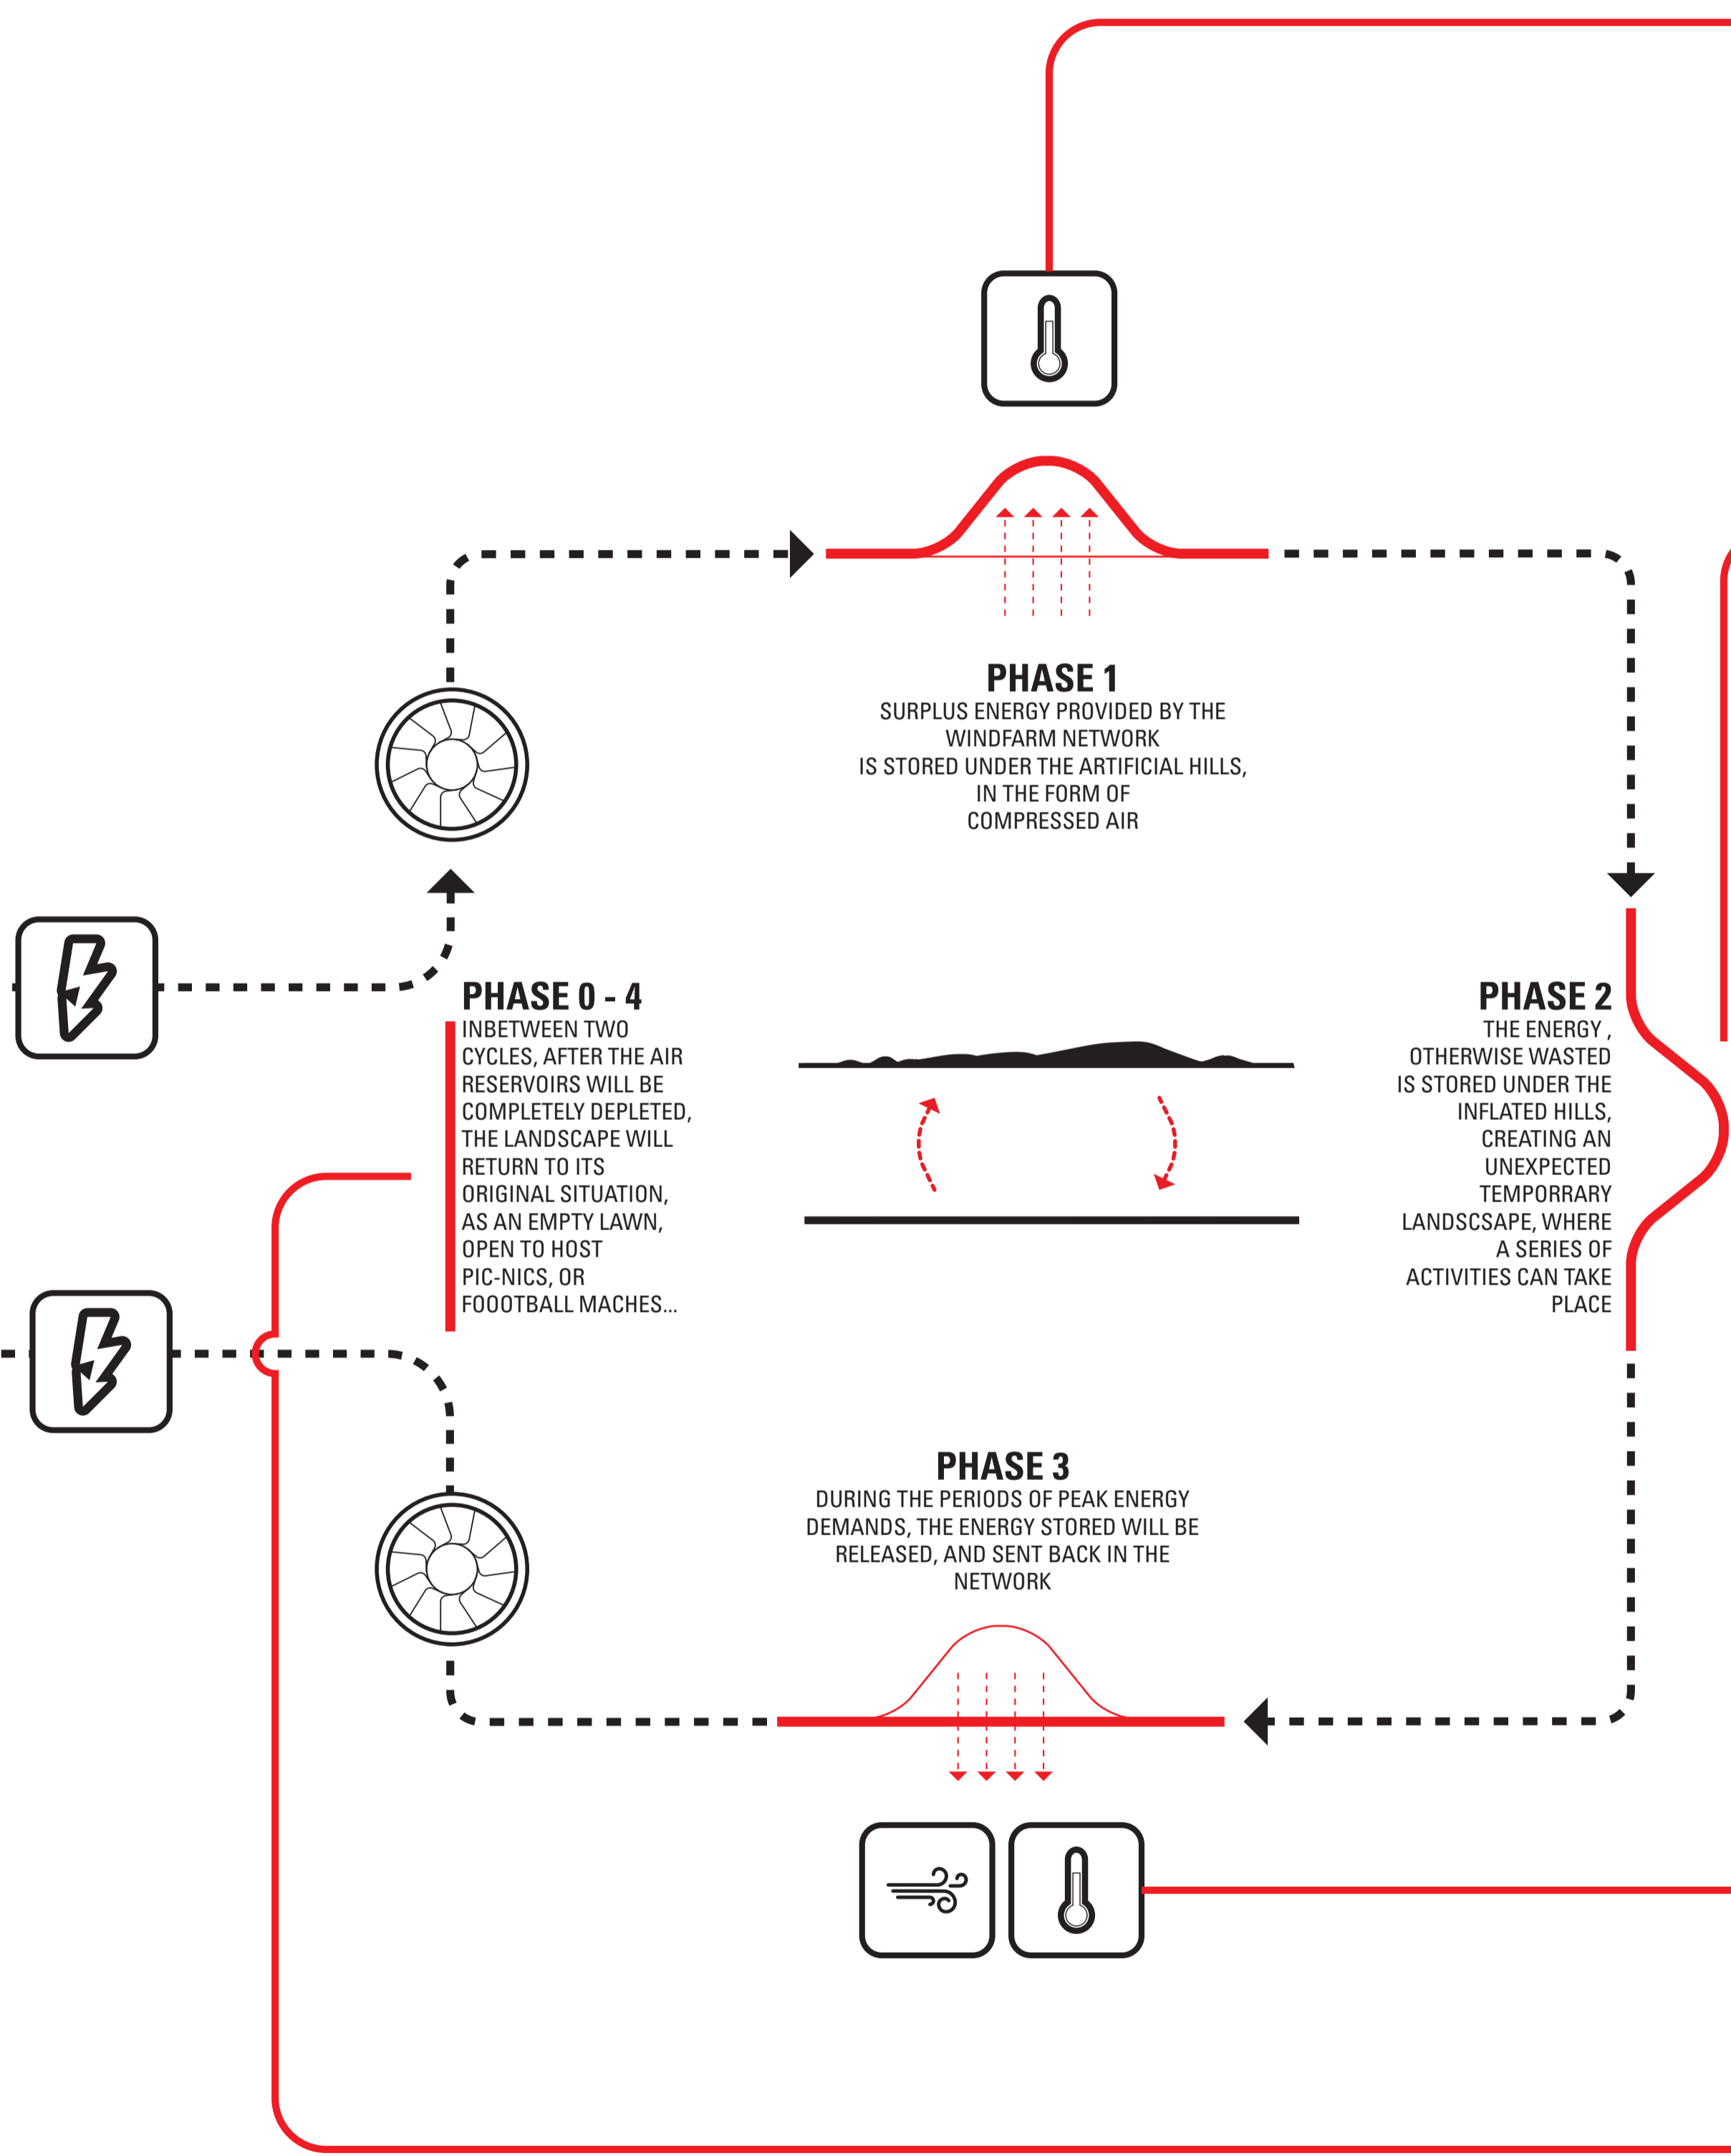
PHASE 1
SURPLUS ENERGY PROVIDED BY THE WINDFARM NETWORK IS STORED UNDER THE ARTIFICIAL HILLS, IN THE FORM OF COMPRESSED AIR

PHASE 0 - 4
INBETWEEN TWO CYCLES, AFTER THE AIR RESERVOIRS WILL BE COMPLETELY DEPLETED, THE LANDSCAPE WILL RETURN TO ITS ORIGINAL SITUATION, AS AN EMPTY LAWN, OPEN TO HOST PIC-NICS, OR FOOOTBALL MACHES...

PHASE 2
THE ENERGY , OTHERWISE WASTED IS STORED UNDER THE INFLATED HILLS, CREATING AN UNEXPECTED TEMPORRARY LANDSCSAPE, WHERE A SERIES OF ACTIVITIES CAN TAKE PLACE

PHASE 3
DURING THE PERIODS OF PEAK ENERGY DEMANDS, THE ENERGY STORED WILL BE RELEASED, AND SENT BACK IN THE NETWORK